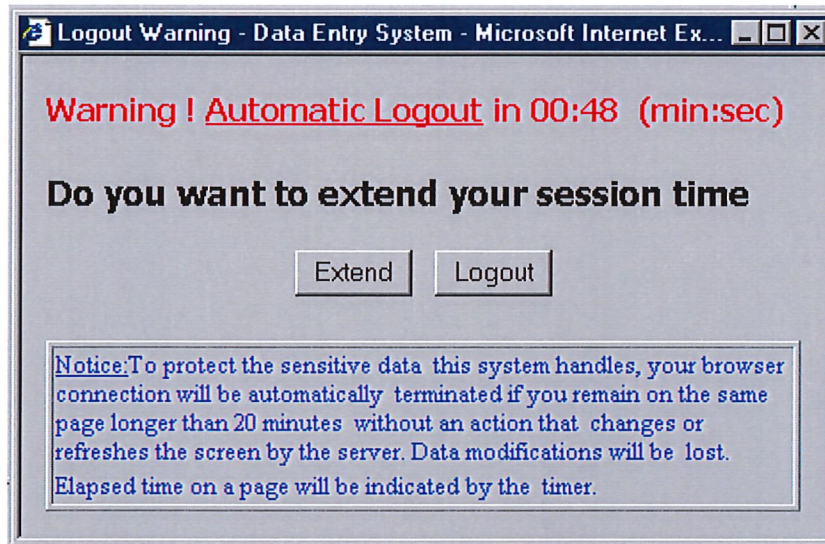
Logout Warning - Data Entry System - Microsoft Internet Ex...

Warning ! Automatic Logout in 00:48 (min:sec)

Do you want to extend your session time

Extend Logout

Notice:To protect the sensitive data this system handles, your browser connection will be automatically terminated if you remain on the same page longer than 20 minutes without an action that changes or refreshes the screen by the server. Data modifications will be lost.

Elapsed time on a page will be indicated by the timer.